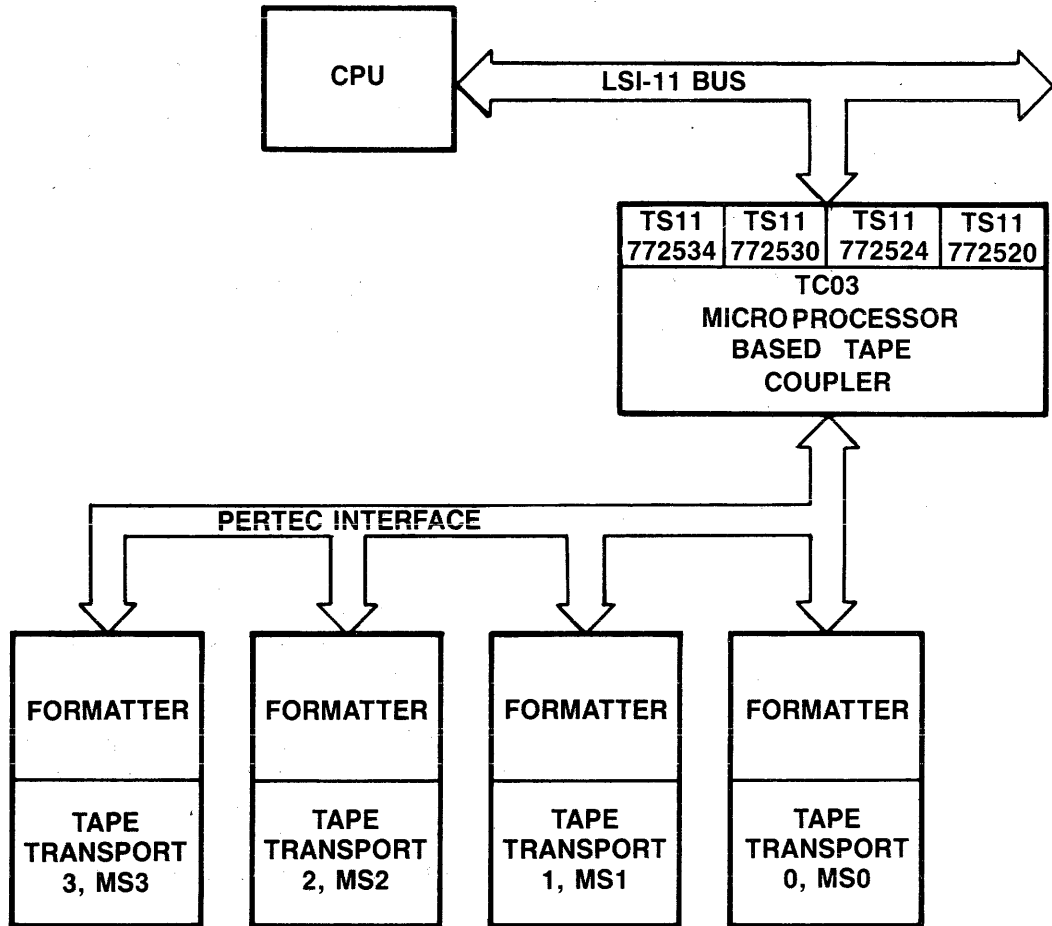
CPU

LSI-11 BUS

| TS11 772534 | TS11 772530 | TS11 772524 | TS11 772520 |
|---|---|---|---|

TC03
MICRO PROCESSOR
BASED TAPE
COUPLER

PERTEC INTERFACE

FORMATTER

TAPE
TRANSPORT
3, MS3

FORMATTER

TAPE
TRANSPORT
2, MS2

FORMATTER

TAPE
TRANSPORT
1, MS1

FORMATTER

TAPE
TRANSPORT
0, MS0